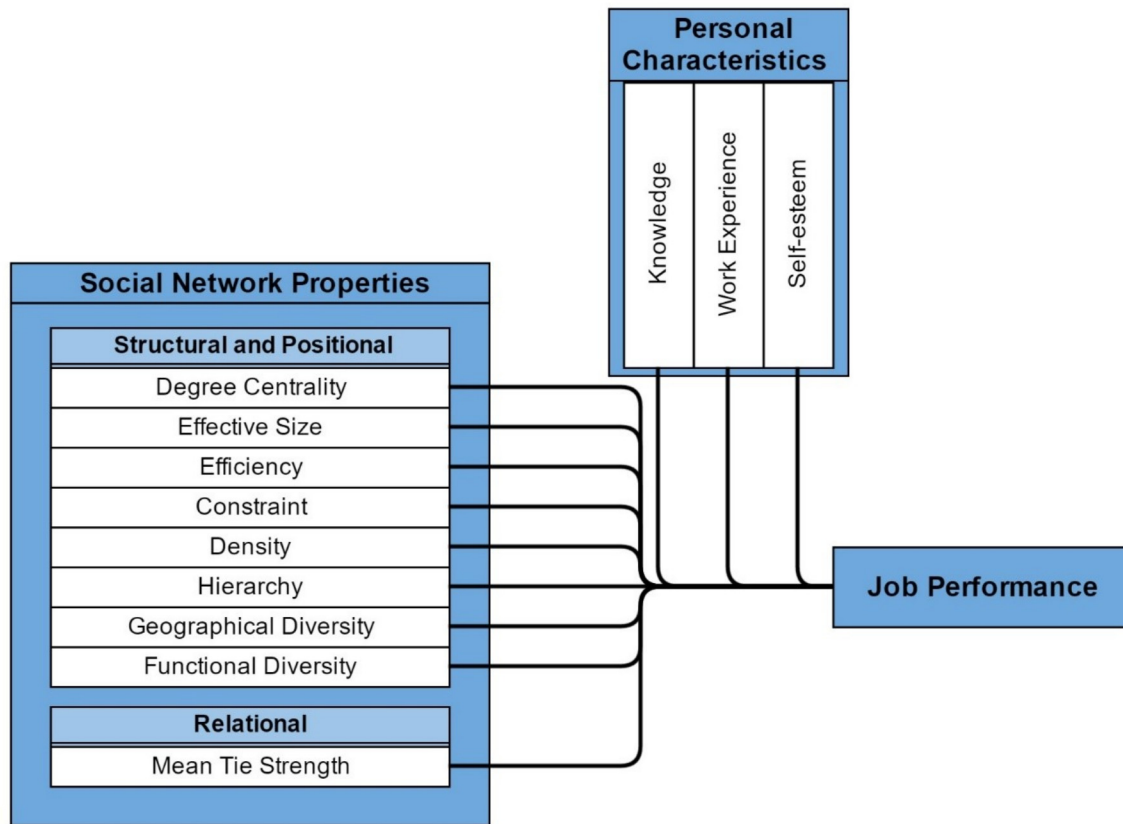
Personal Characteristics

Knowledge

Work Experience

Self-esteem

Social Network Properties

Structural and Positional

Degree Centrality

Effective Size

Efficiency

Constraint

Density

Hierarchy

Geographical Diversity

Functional Diversity

Relational

Mean Tie Strength

Job Performance